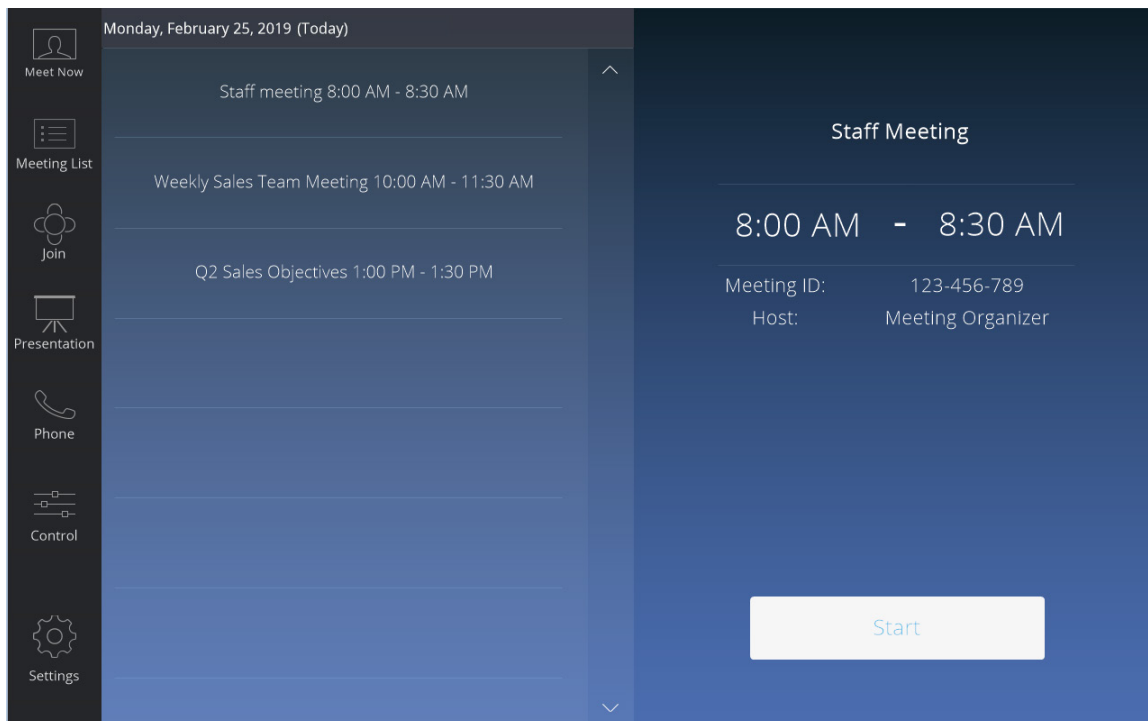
Meet Now

Meeting List

Join

Presentation

Phone

Control

Settings

Monday, February 25, 2019 (Today)

Staff meeting 8:00 AM - 8:30 AM

Weekly Sales Team Meeting 10:00 AM - 11:30 AM

Q2 Sales Objectives 1:00 PM - 1:30 PM

Staff Meeting

8:00 AM - 8:30 AM

Meeting ID: 123-456-789
Host: Meeting Organizer

Start